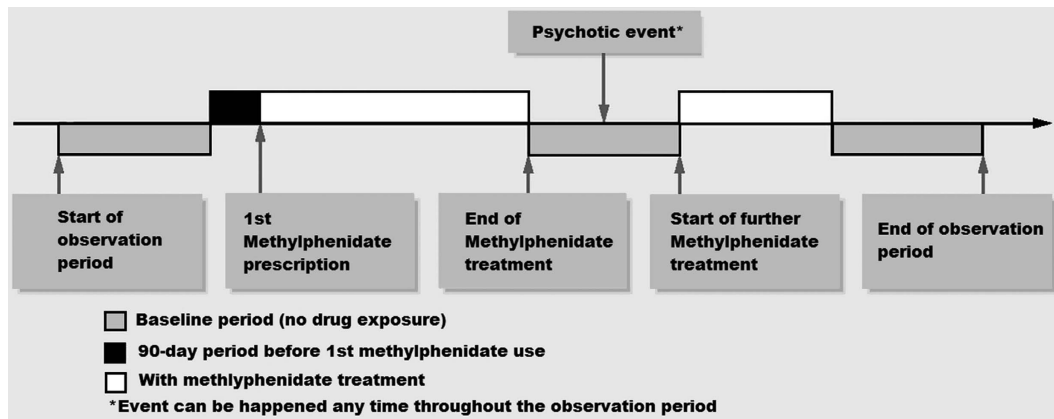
Psychotic event*

Start of observation period

1st Methylphenidate prescription

End of Methylphenidate treatment

Start of further Methylphenidate treatment

End of observation period

Baseline period (no drug exposure)

90-day period before 1st methylphenidate use

With methylphenidate treatment

*Event can be happened any time throughout the observation period